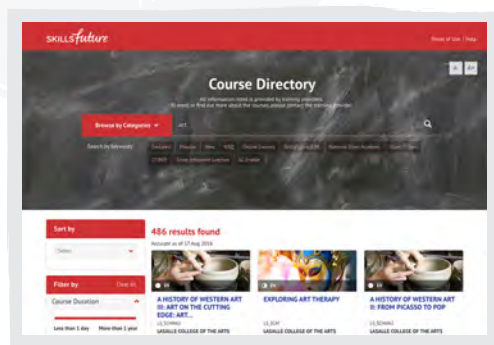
SKILLSfuture

Terms of Use | Help

A- A+

Course Directory

All information listed is provided by training providers.
To enrol or find out more about the courses, please contact the training provider.

Browse by Categories

art

Search by keywords: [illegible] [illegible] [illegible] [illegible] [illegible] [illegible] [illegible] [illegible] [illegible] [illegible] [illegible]

Sort by

Select

Filter by

Clear All

Course Duration

Less than 1 day

More than 1 year

486 results found

Accurate as of 17 Aug 2016

A HISTORY OF WESTERN ART III: ART ON THE CUTTING EDGE: ART...

LASALLE COLLEGE OF THE ARTS

EXPLORING ART THERAPY

A HISTORY OF WESTERN ART II: FROM PICASSO TO POP

LASALLE COLLEGE OF THE ARTS